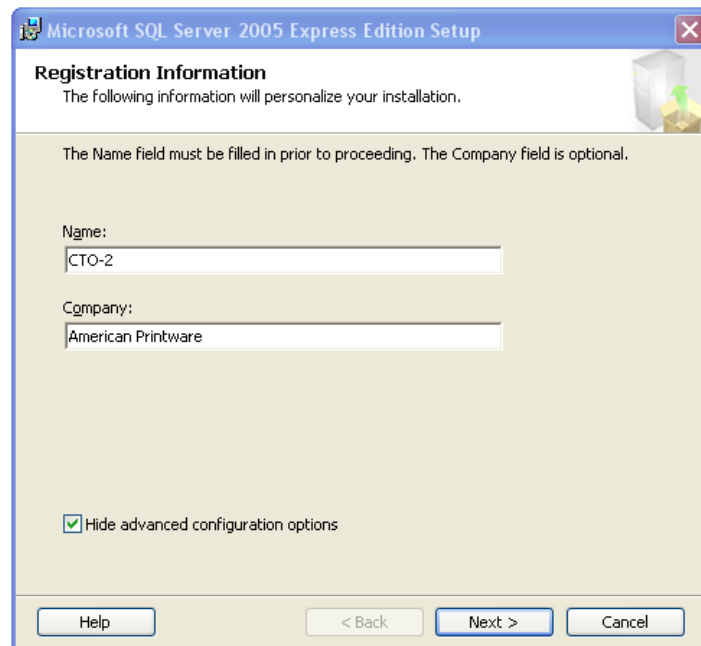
Microsoft SQL Server 2005 Express Edition Setup

Registration Information
The following information will personalize your installation.

The Name field must be filled in prior to proceeding. The Company field is optional.

Name:
CTO-2

Company:
American Printware

Hide advanced configuration options

Help
< Back
Next >
Cancel